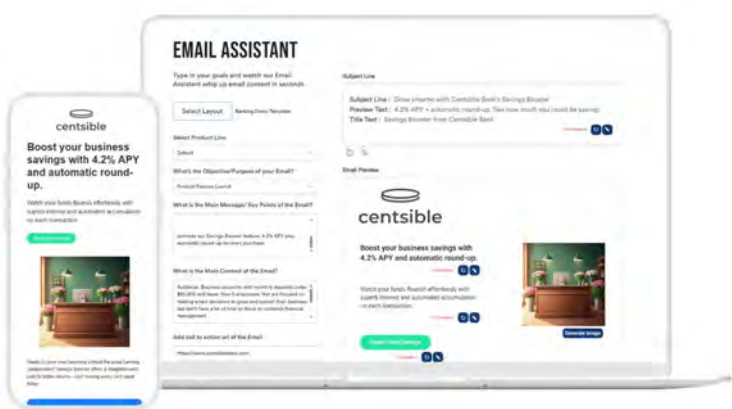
EMAIL ASSISTANT

Type in your goals and watch our Email Assistant whip up email content in seconds

Select Layout

Banking Promo Template

Select Product Line

Default

What's the Objective/Purpose of your Email?

Product Feature Launch

What is the Main Message/ Key Points of the Email?

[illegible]

What is the Main Context of the Email?

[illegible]

Add call to action url of the Email

https://www.centsiblebank.com

Subject Line

Subject Line : Grow smarter with Centsible Bank's Savings Booster

Preview Text : 4.2% APY + automatic round-up. See how much you could be saving

Title Text : Savings Booster from Centsible Bank

Email Preview

centsible

Boost your business savings with 4.2% APY and automatic round-up.

Watch your funds flourish effortlessly with superb interest and automated accumulation on each transaction.

Generate Image

Boost Your Savings

centsible

Boost your business savings with 4.2% APY and automatic round-up.

Watch your funds flourish effortlessly with superb interest and automatic accumulation on each transaction.

Boost your savings

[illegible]